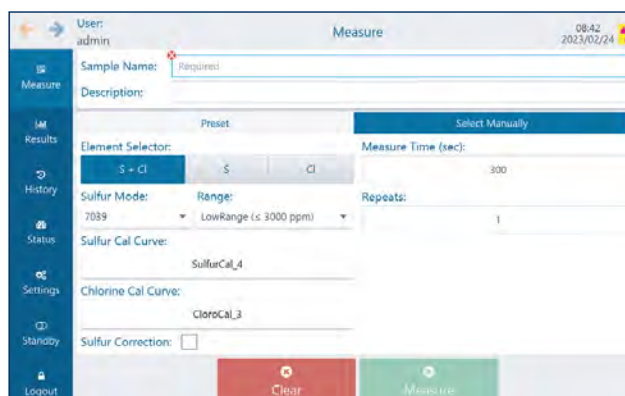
User:
admin

Measure

08:42
2023/02/24

Measure

Results

History

Status

Settings

Standby

Logout

Sample Name: Required

Description:

Preset

Select Manually

Element Selector:

S + Cl

S

Cl

Measure Time (sec):

300

Sulfur Mode:

7039

Range:

LowRange (≤ 3000 ppm)

Repeats:

1

Sulfur Cal Curve:

SulfurCal_4

Chlorine Cal Curve:

CloroCal_3

Sulfur Correction:

Clear

Measure